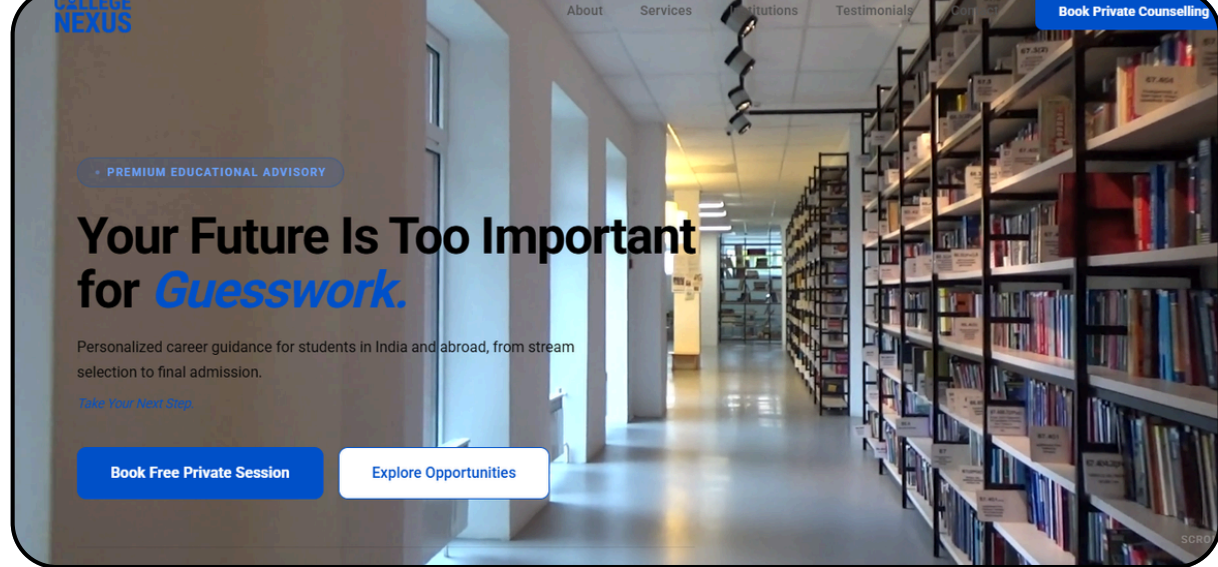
COLLEGE NEXUS

About Services Institutions Testimonials Co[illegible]

Book Private Counselling

• PREMIUM EDUCATIONAL ADVISORY

Your Future Is Too Important for Guesswork.

Personalized career guidance for students in India and abroad, from stream selection to final admission.

Take Your Next Step.

Book Free Private Session

Explore Opportunities

SCRO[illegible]